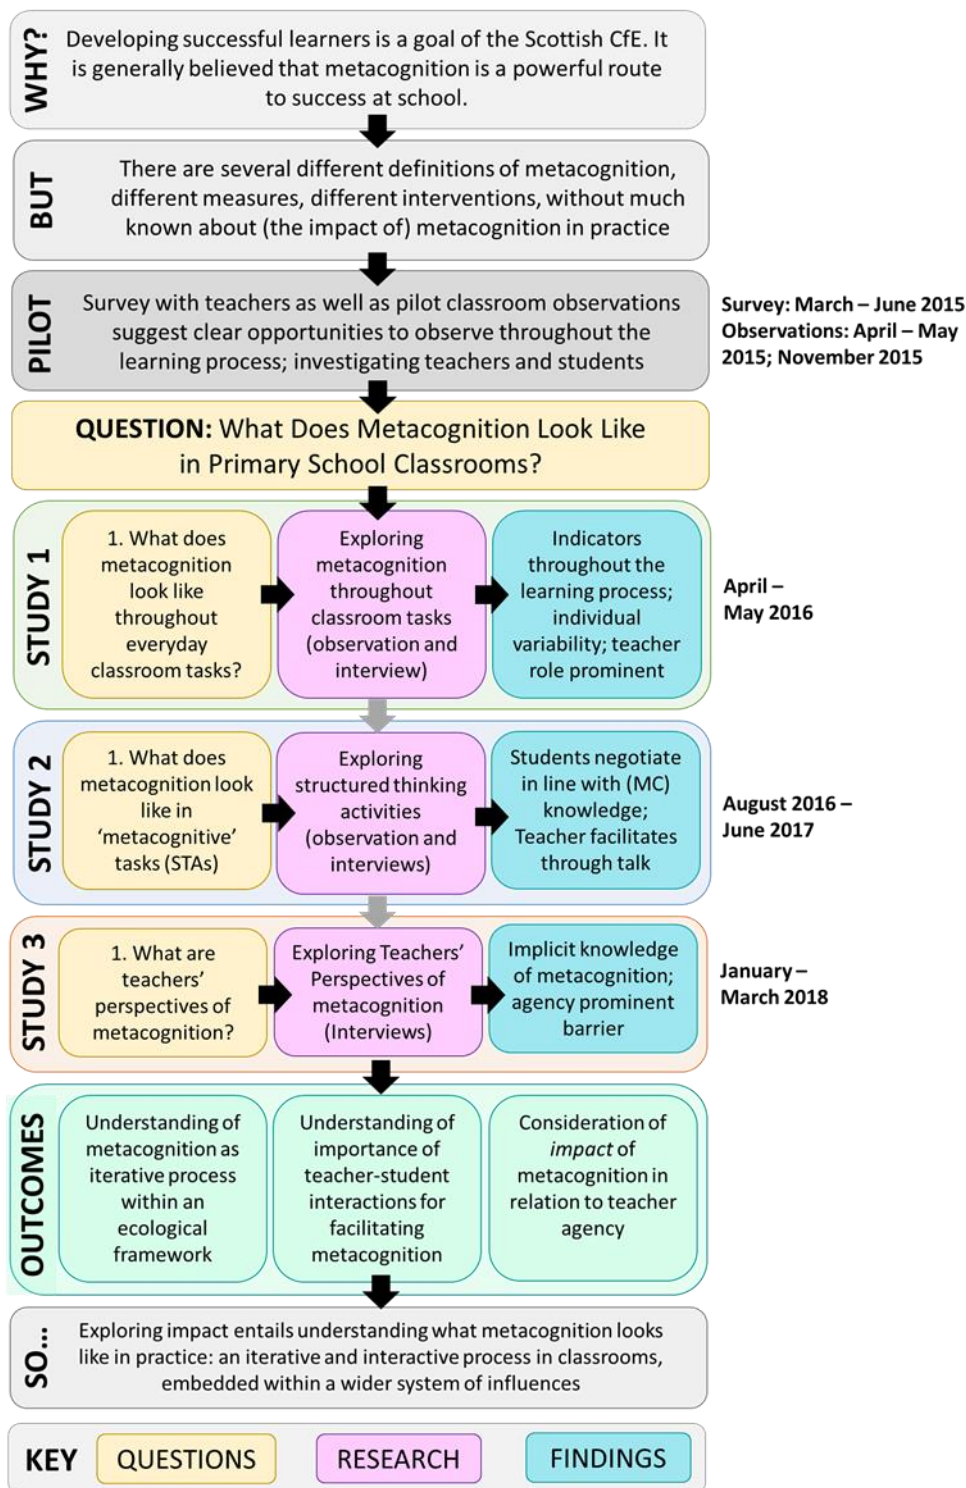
WHY?

Developing successful learners is a goal of the Scottish CfE. It is generally believed that metacognition is a powerful route to success at school.

BUT

There are several different definitions of metacognition, different measures, different interventions, without much known about (the impact of) metacognition in practice

PILOT

Survey with teachers as well as pilot classroom observations suggest clear opportunities to observe throughout the learning process; investigating teachers and students

Survey: March – June 2015
Observations: April – May 2015; November 2015

QUESTION: What Does Metacognition Look Like in Primary School Classrooms?

STUDY 1

1. What does metacognition look like throughout everyday classroom tasks?

Exploring metacognition throughout classroom tasks (observation and interview)

Indicators throughout the learning process; individual variability; teacher role prominent

April – May 2016

STUDY 2

1. What does metacognition look like in 'metacognitive' tasks (STAs)

Exploring structured thinking activities (observation and interviews)

Students negotiate in line with (MC) knowledge; Teacher facilitates through talk

August 2016 – June 2017

STUDY 3

1. What are teachers' perspectives of metacognition?

Exploring Teachers' Perspectives of metacognition (Interviews)

Implicit knowledge of metacognition; agency prominent barrier

January – March 2018

OUTCOMES

Understanding of metacognition as iterative process within an ecological framework

Understanding of importance of teacher-student interactions for facilitating metacognition

Consideration of *impact* of metacognition in relation to teacher agency

SO...

Exploring impact entails understanding what metacognition looks like in practice: an iterative and interactive process in classrooms, embedded within a wider system of influences

KEY QUESTIONS RESEARCH FINDINGS